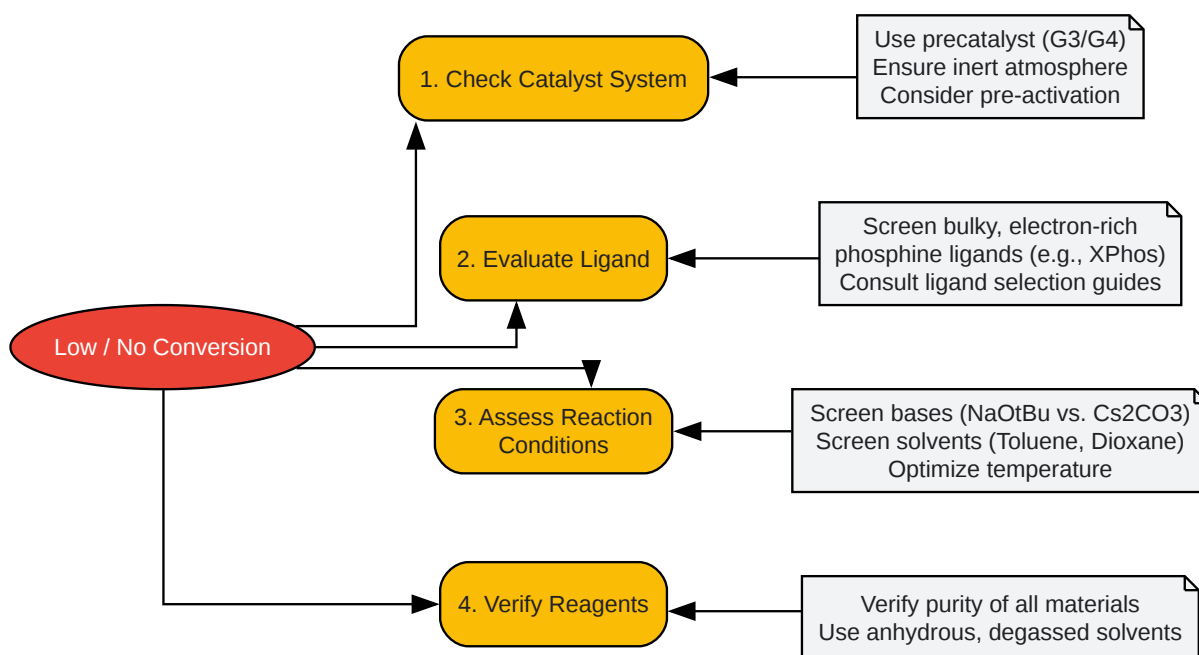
Low / No Conversion

1. Check Catalyst System

Use precatalyst (G3/G4)
Ensure inert atmosphere
Consider pre-activation

2. Evaluate Ligand

Screen bulky, electron-rich phosphine ligands (e.g., XPhos)
Consult ligand selection guides

3. Assess Reaction Conditions

Screen bases (NaOtBu vs. Cs2CO3)
Screen solvents (Toluene, Dioxane)
Optimize temperature

4. Verify Reagents

Verify purity of all materials
Use anhydrous, degassed solvents